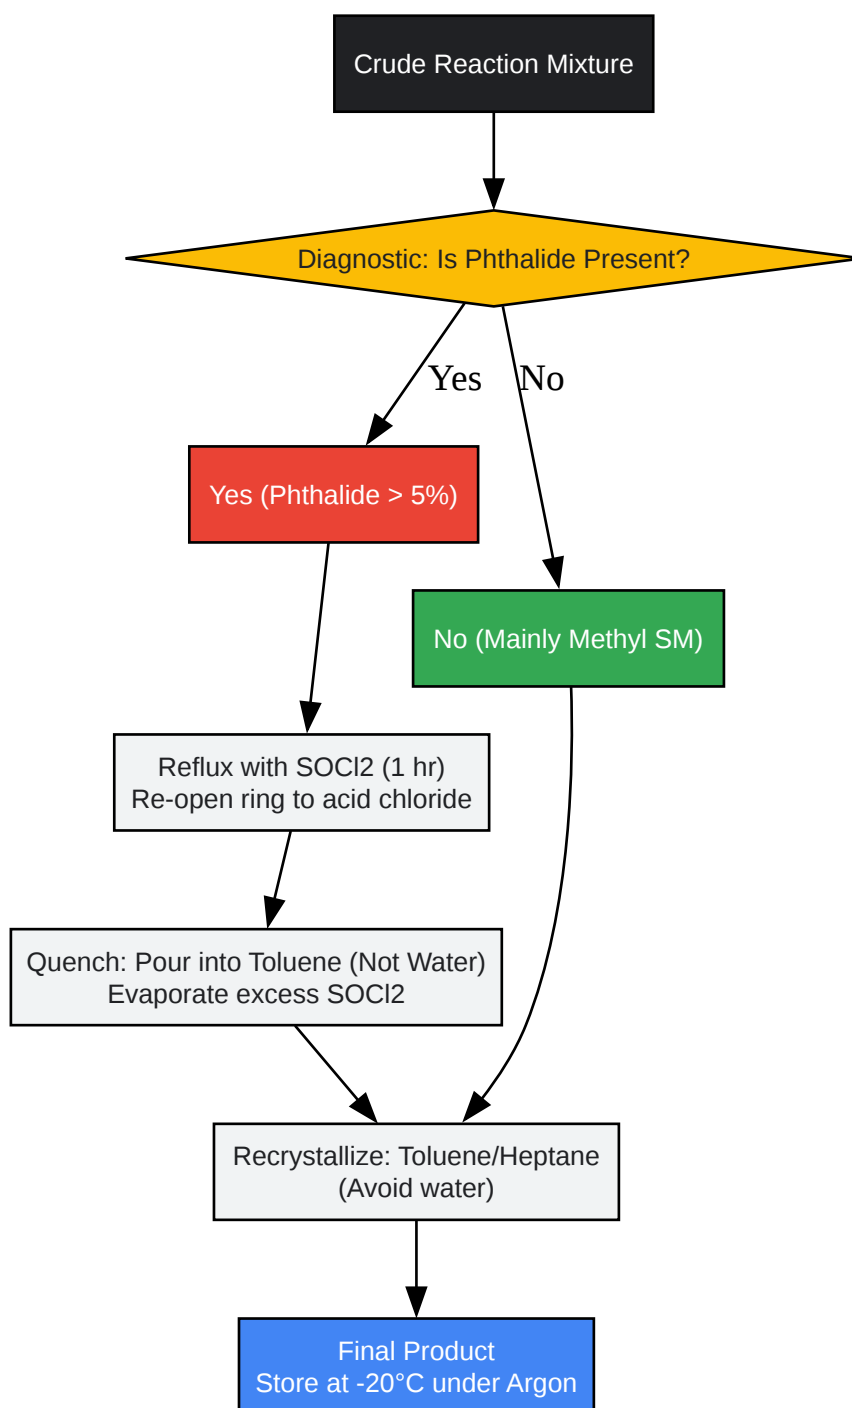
Crude Reaction Mixture

Diagnostic: Is Phthalide Present?

Yes

No

Yes (Phthalide > 5%)

No (Mainly Methyl SM)

Reflux with SOCl2 (1 hr)
Re-open ring to acid chloride

Quench: Pour into Toluene (Not Water)
Evaporate excess SOCl2

Recrystallize: Toluene/Heptane
(Avoid water)

Final Product
Store at -20°C under Argon